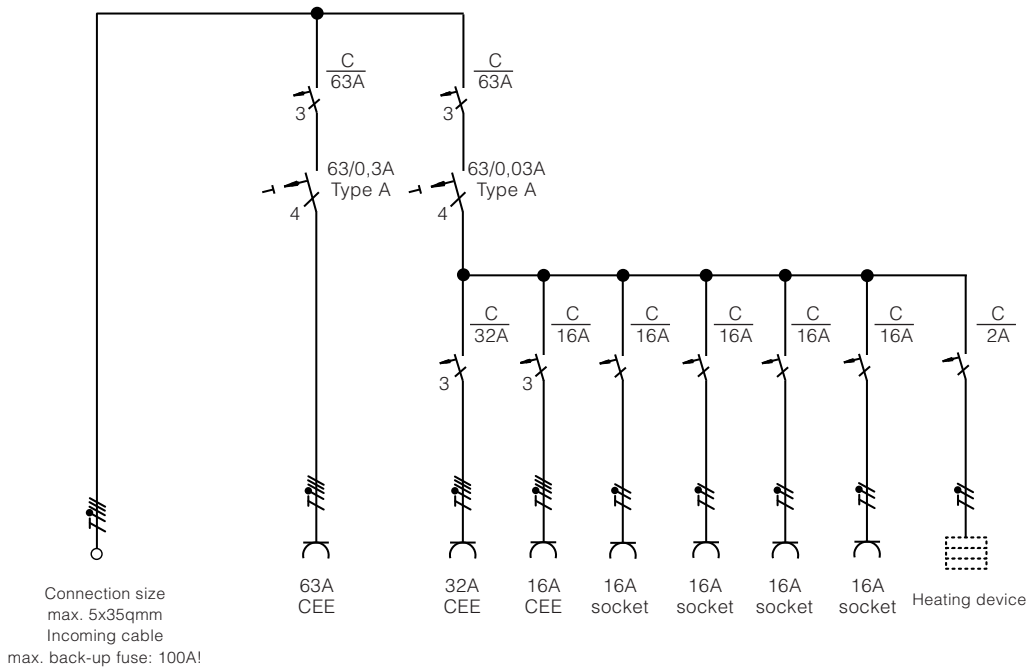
$\frac{C}{63A}$

3

$\frac{C}{63A}$

3

63/0,3A
Type A

4

63/0,03A
Type A

4

$\frac{C}{32A}$

3

$\frac{C}{16A}$

3

$\frac{C}{16A}$

$\frac{C}{16A}$

$\frac{C}{16A}$

$\frac{C}{16A}$

$\frac{C}{2A}$

Connection size
max. 5x35qmm
Incoming cable
max. back-up fuse: 100A!

63A
CEE

32A
CEE

16A
CEE

16A
socket

16A
socket

16A
socket

16A
socket

Heating device